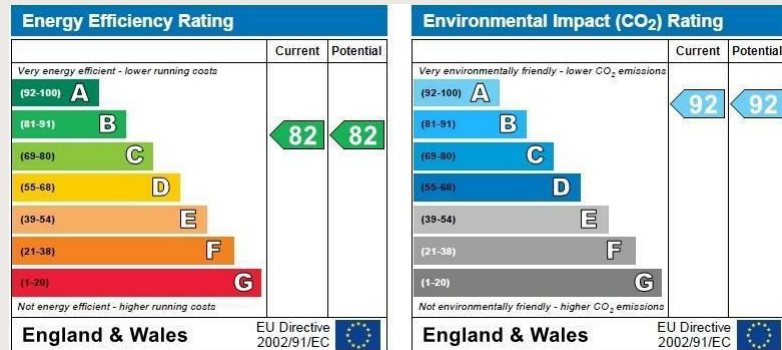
Energy Efficiency Rating

| | Current | Potential |
|---|---|---|
| Very energy efficient - lower running costs | | |
| (92-100) A | | |
| (81-91) B | 82 | 82 |
| (69-80) C | | |
| (55-68) D | | |
| (39-54) E | | |
| (21-38) F | | |
| (1-20) G | | |
| Not energy efficient - higher running costs | | |

England & Wales EU Directive 2002/91/EC

Environmental Impact ($CO_2$) Rating

| | Current | Potential |
|---|---|---|
| Very environmentally friendly - lower $CO_2$ emissions | | |
| (92-100) A | 92 | 92 |
| (81-91) B | | |
| (69-80) C | | |
| (55-68) D | | |
| (39-54) E | | |
| (21-38) F | | |
| (1-20) G | | |
| Not environmentally friendly - higher $CO_2$ emissions | | |

England & Wales EU Directive 2002/91/EC